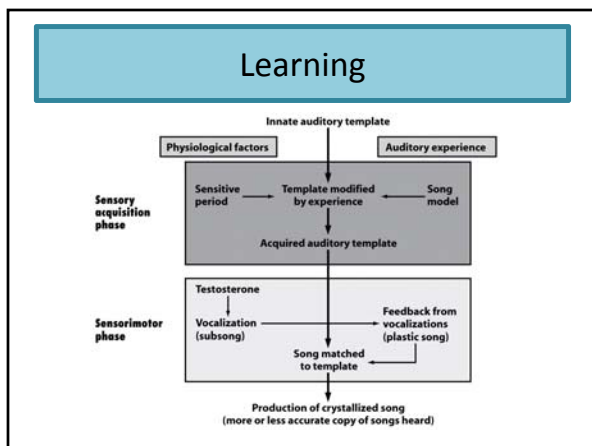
Learning

Innate auditory template

Physiological factors

Auditory experience

Sensory acquisition phase

Sensitive period

Template modified by experience

Song model

Acquired auditory template

Sensorimotor phase

Testosterone

Vocalization (subsong)

Feedback from vocalizations (plastic song)

Song matched to template

Production of crystallized song (more or less accurate copy of songs heard)